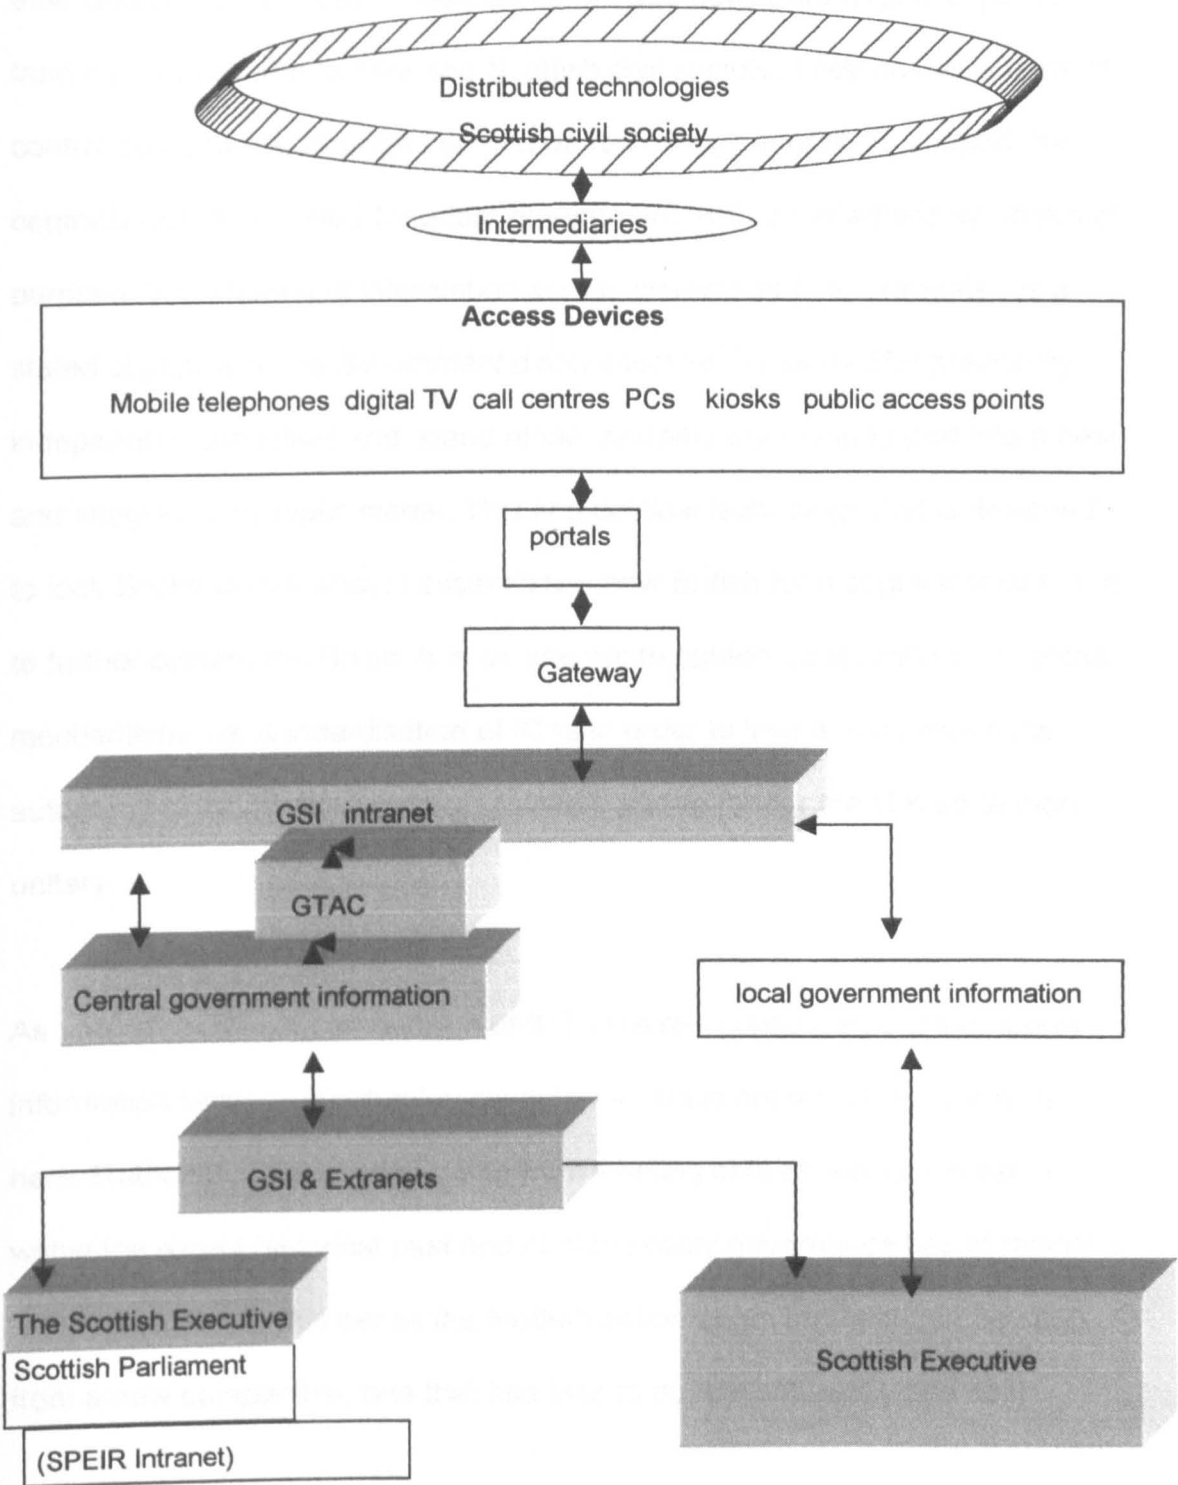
Distributed technologies
Scottish civil society

Intermediaries

Access Devices

Mobile telephones digital TV call centres PCs kiosks public access points

portals

Gateway

GSI intranet

GTAC

Central government information

local government information

GSI & Extranets

The Scottish Executive

Scottish Parliament

(SPEIR Intranet)

Scottish Executive